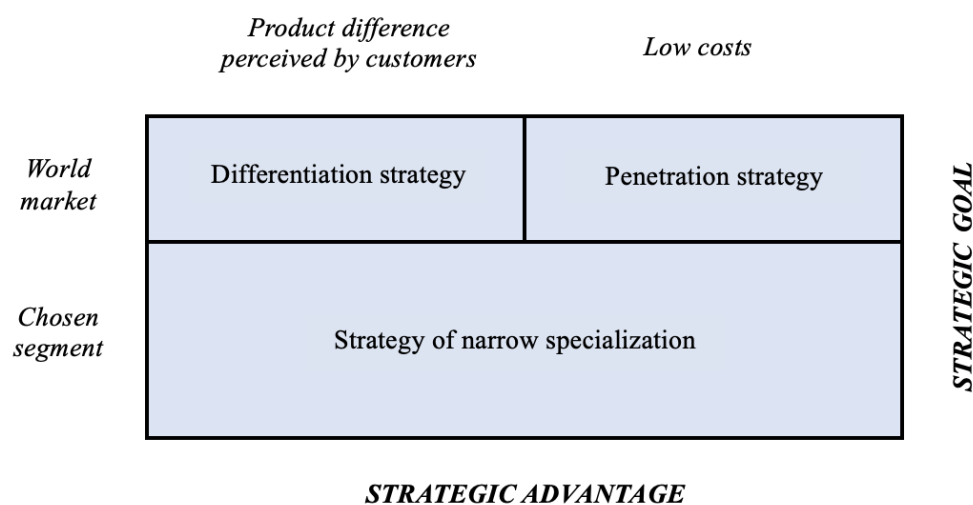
Product difference perceived by customers

Low costs

World market

Differentiation strategy

Penetration strategy

STRATEGIC GOAL

Chosen segment

Strategy of narrow specialization

STRATEGIC ADVANTAGE